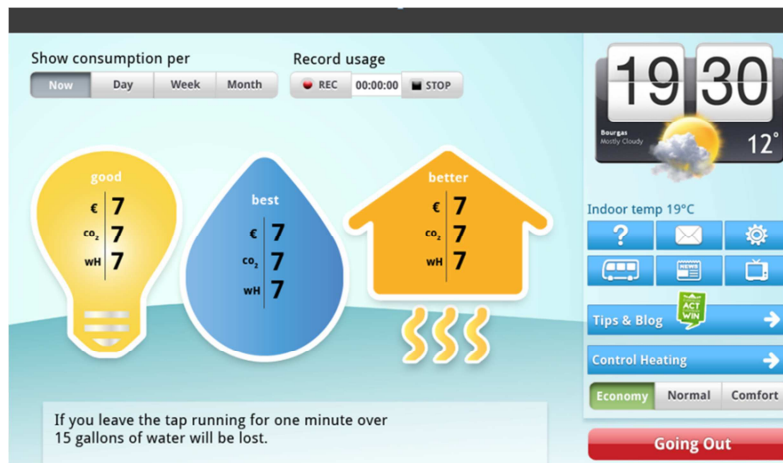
Show consumption per

Now Day Week Month

Record usage

REC 00:00:00 STOP

19 30

Bourgas
Mostly Cloudy

12°

good
€ 7
$CO_2$ 7
wH 7

best
€ 7
$CO_2$ 7
wH 7

better
€ 7
$CO_2$ 7
wH 7

Indoor temp 19°C

?

ACT WIN

Tips & Blog

Control Heating

Economy Normal Comfort

If you leave the tap running for one minute over 15 gallons of water will be lost.

Going Out